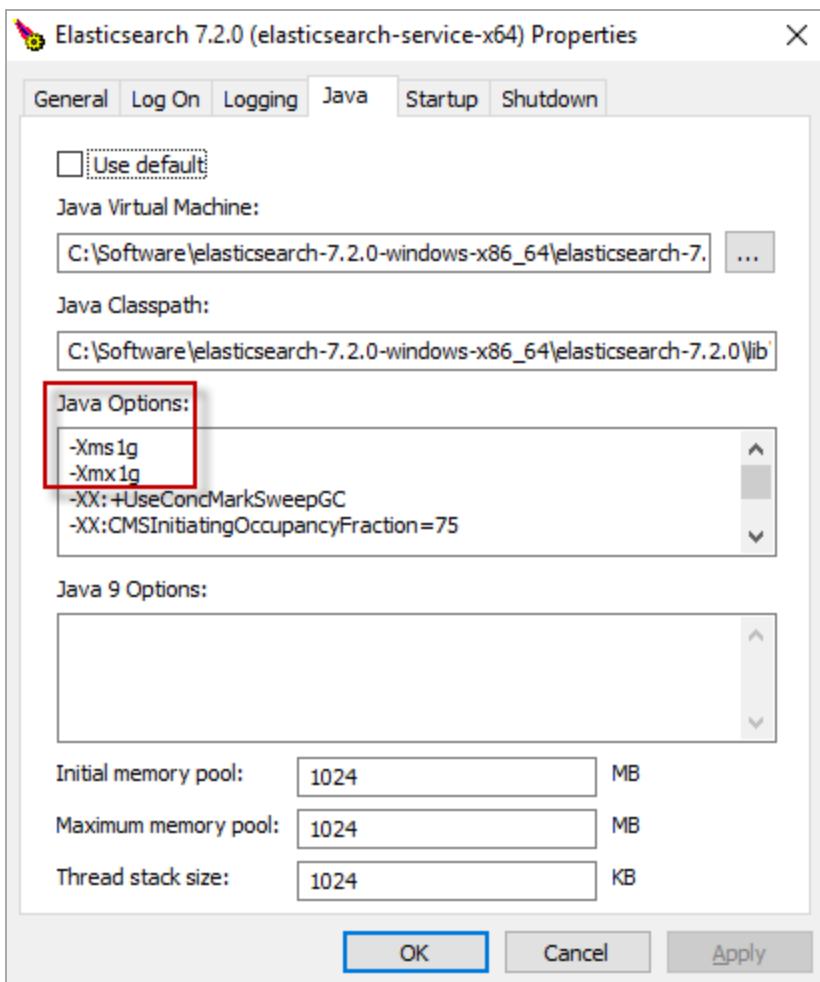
Elasticsearch 7.2.0 (elasticsearch-service-x64) Properties ×

General | Log On | Logging | Java | Startup | Shutdown

Use default

Java Virtual Machine:

C:\Software\elasticsearch-7.2.0-windows-x86_64\elasticsearch-7. ...

Java Classpath:

C:\Software\elasticsearch-7.2.0-windows-x86_64\elasticsearch-7.2.0\lib\

Java Options:

-Xms1g
-Xmx1g
-XX:+UseConcMarkSweepGC
-XX:CMSInitiatingOccupancyFraction=75

Java 9 Options:

Initial memory pool: 1024 MB

Maximum memory pool: 1024 MB

Thread stack size: 1024 KB

OK | Cancel | Apply